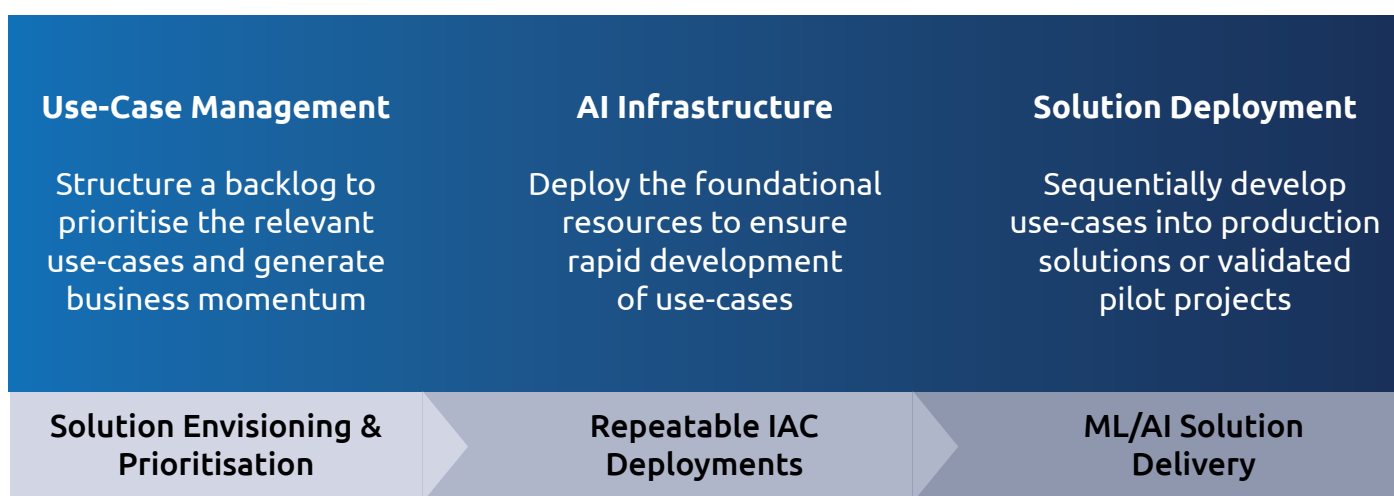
Use-Case Management

Structure a backlog to prioritise the relevant use-cases and generate business momentum

AI Infrastructure

Deploy the foundational resources to ensure rapid development of use-cases

Solution Deployment

Sequentially develop use-cases into production solutions or validated pilot projects

Solution Envisioning & Prioritisation

Repeatable IAC Deployments

ML/AI Solution Delivery